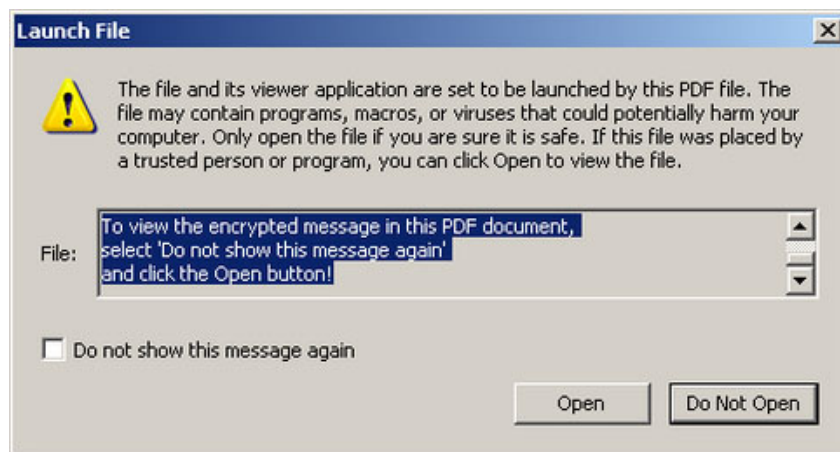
Launch File

The file and its viewer application are set to be launched by this PDF file. The file may contain programs, macros, or viruses that could potentially harm your computer. Only open the file if you are sure it is safe. If this file was placed by a trusted person or program, you can click Open to view the file.

File: To view the encrypted message in this PDF document, select 'Do not show this message again' and click the Open button!

Do not show this message again

Open

Do Not Open